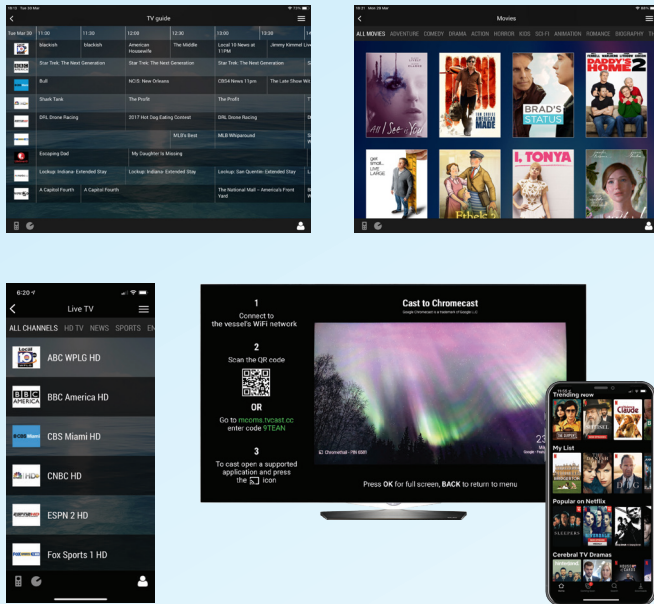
TV guide

Tue Mar 20 | 11:00 | 11:30 | 12:00 | 12:30 | 13:00

blackish | blackish | American Housewife | The Middle | Local 10 News at 11PM | Jimmy Kimmel Live

Star Trek: The Next Generation | Star Trek: The Next Generation | Star Trek: The Next Generation

Bull | NCIS: New Orleans | CBS4 News 11pm | The Late Show Wi

Shark Tank | The Profit | The Profit

DRL Drone Racing | 2017 Hot Dog Eating Contest | DRL Drone Racing

MLB's Best | MLB Whiparound

Escaping Dad | My Daughter Is Missing

Lockup: Indiana: Extended Stay | Lockup: Indiana: Extended Stay | Lockup: San Quentin: Extended Stay | Lockup: San Quentin: Extended Stay

A Capitol Fourth | A Capitol Fourth | The National Mall – America's Front Yard

Movies

ALL MOVIES ADVENTURE COMEDY DRAMA ACTION HORROR KIDS SCI-FI ANIMATION ROMANCE BIOGRAPHY

All I See is You

AMERICAN MADE

BRAD'S STATUS

DADDY'S HOME 2

LIVE LARGE

I, TONYA

6:20

Live TV

ALL CHANNELS HD TV NEWS SPORTS EN

ABC WPLG HD

BBC America HD

CBS Miami HD

CNBC HD

ESPN 2 HD

Fox Sports 1 HD

Cast to Chromecast

Google Chromecast is a trademark of Google LLC

1
Connect to the vessel's WiFi network

2
Scan the QR code

OR

Go to mcoms.tvcast.cc enter code 9TEAN

3
To cast open a supported application and press the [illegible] icon

Press OK for full screen, BACK to return to menu

Trending now

My List

Popular on Netflix

Cerebral TV Dramas